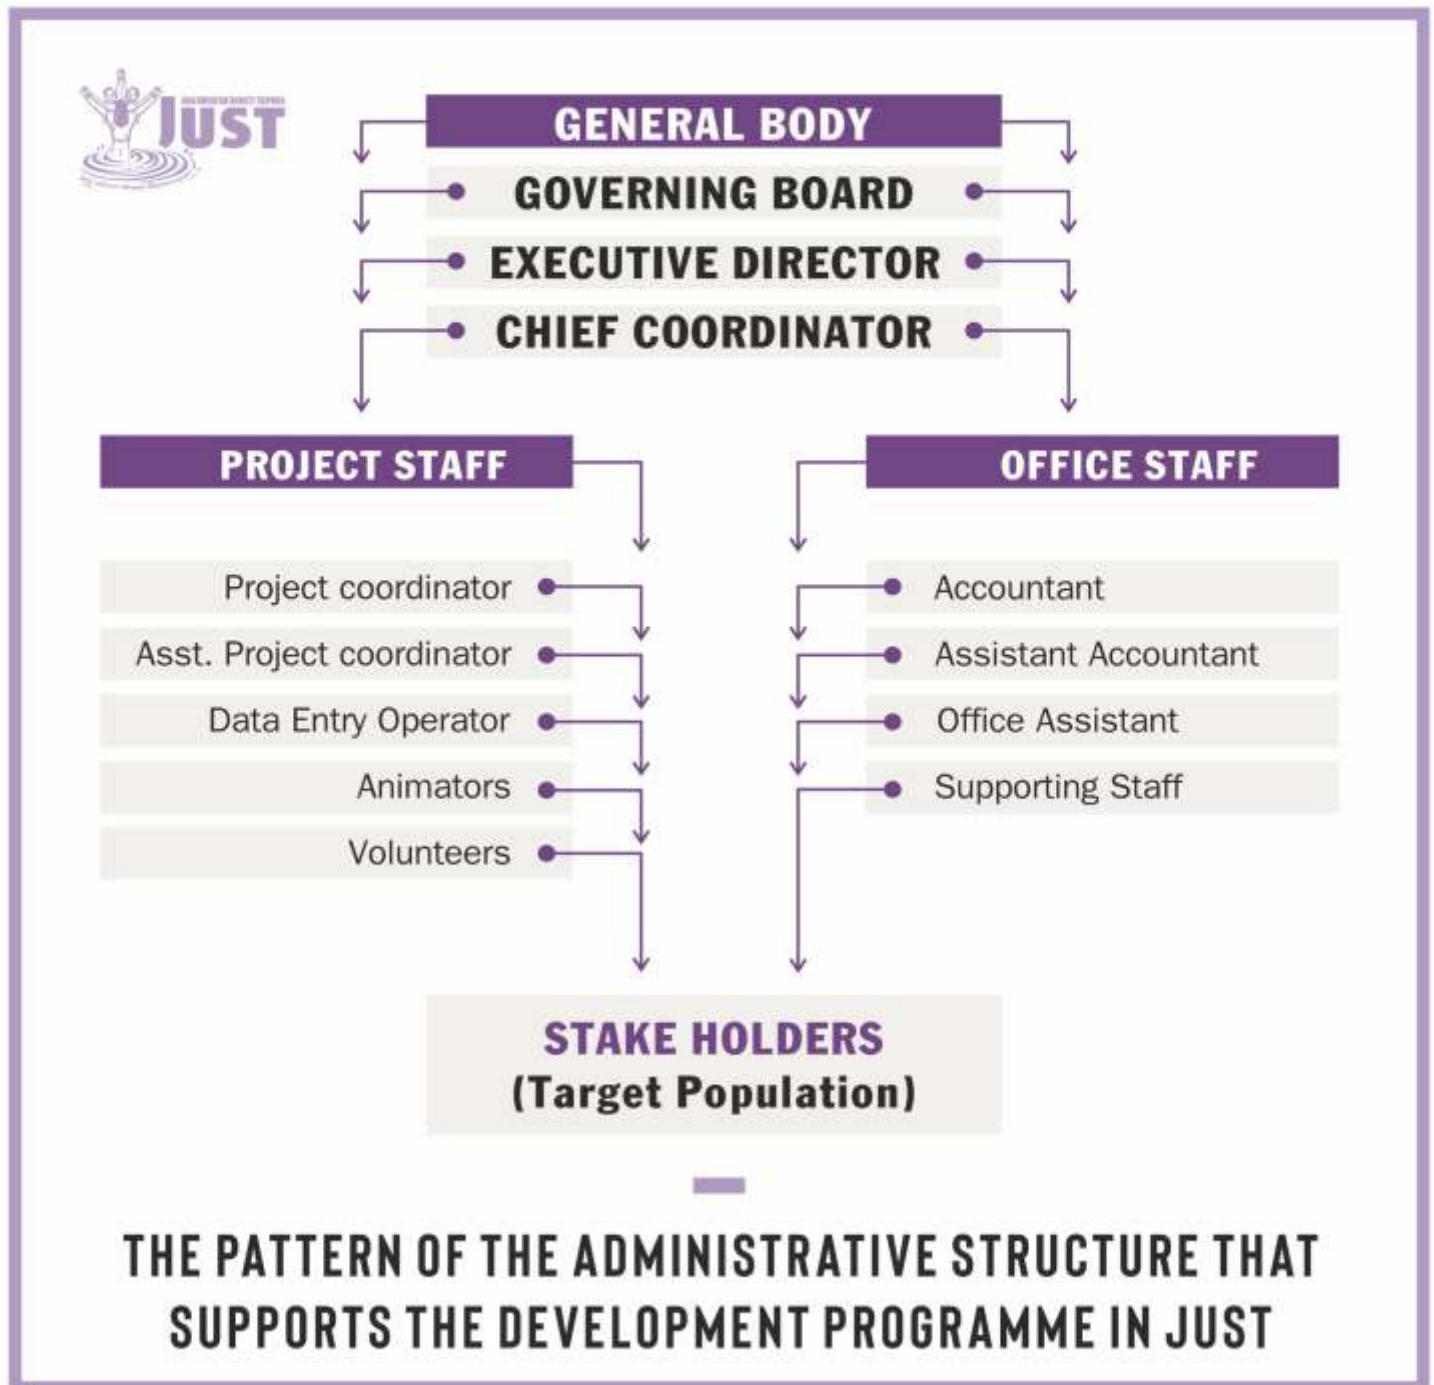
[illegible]
JUST

GENERAL BODY
GOVERNING BOARD
EXECUTIVE DIRECTOR
CHIEF COORDINATOR

PROJECT STAFF
Project coordinator
Asst. Project coordinator
Data Entry Operator
Animators
Volunteers

OFFICE STAFF
Accountant
Assistant Accountant
Office Assistant
Supporting Staff

STAKE HOLDERS
(Target Population)

THE PATTERN OF THE ADMINISTRATIVE STRUCTURE THAT SUPPORTS THE DEVELOPMENT PROGRAMME IN JUST